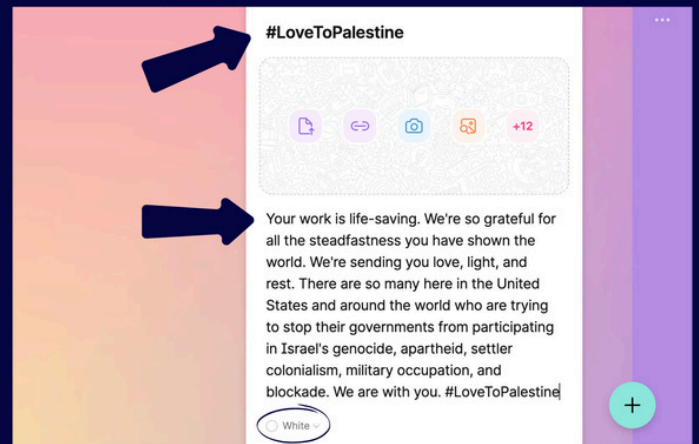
#LoveToPalestine

+12

Your work is life-saving. We're so grateful for all the steadfastness you have shown the world. We're sending you love, light, and rest. There are so many here in the United States and around the world who are trying to stop their governments from participating in Israel's genocide, apartheid, settler colonialism, military occupation, and blockade. We are with you. #LoveToPalestine

White

+